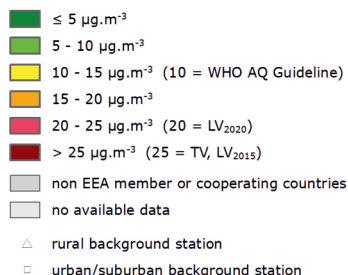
≤ 5 µg.m$^{-3}$

5 - 10 µg.m$^{-3}$

10 - 15 µg.m$^{-3}$ (10 = WHO AQ Guideline)

15 - 20 µg.m$^{-3}$

20 - 25 µg.m$^{-3}$ (20 = LV$_{2020}$)

> 25 µg.m$^{-3}$ (25 = TV, LV$_{2015}$)

non EEA member or cooperating countries

no available data

rural background station

urban/suburban background station